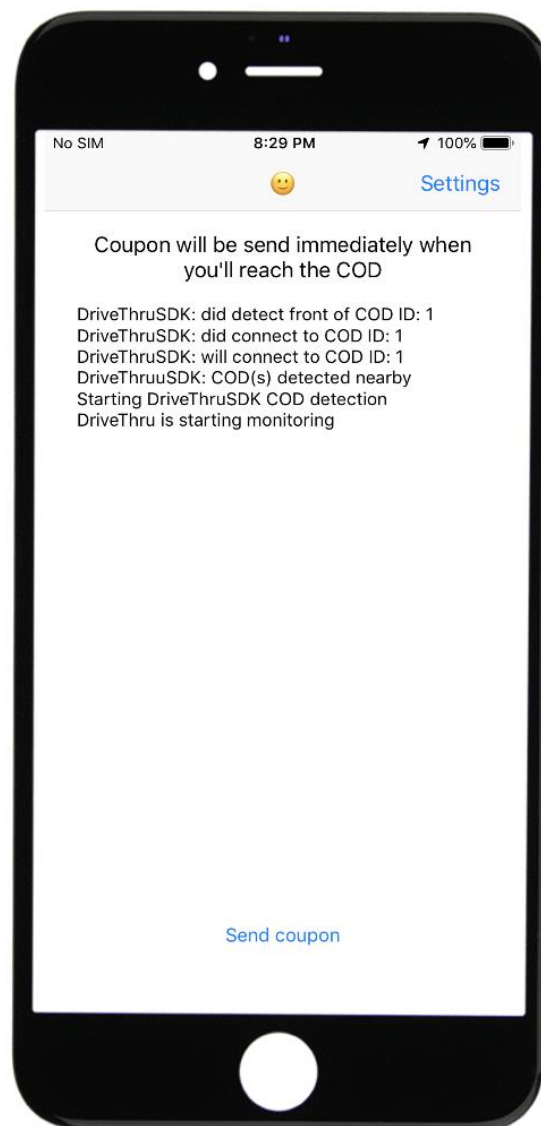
No SIM 8:29 PM 100%

🙂 Settings

Coupon will be send immediately when you'll reach the COD

DriveThruSDK: did detect front of COD ID: 1
DriveThruSDK: did connect to COD ID: 1
DriveThruSDK: will connect to COD ID: 1
DriveThruuSDK: COD(s) detected nearby
Starting DriveThruSDK COD detection
DriveThru is starting monitoring

Send coupon